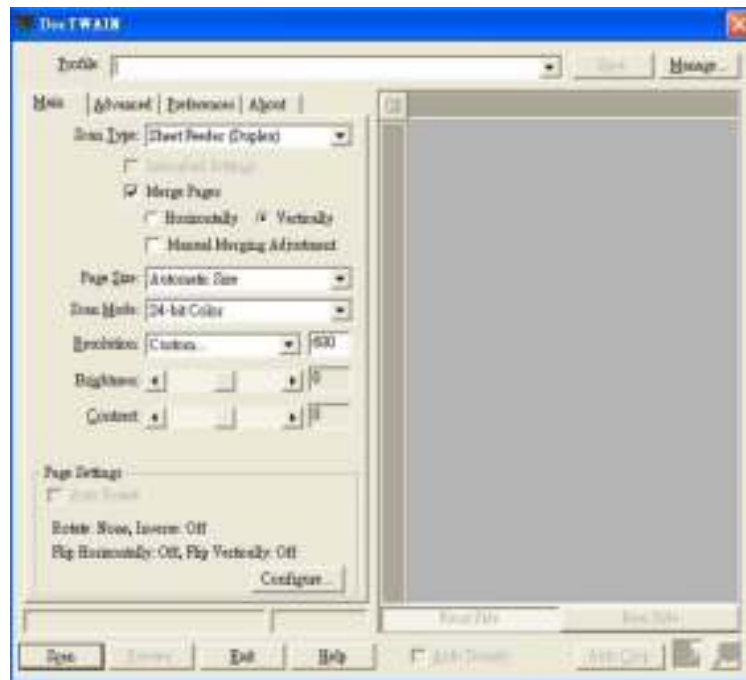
DocTWAIN

Profile: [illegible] Save Manage...

Main | Advanced | Preferences | About

Scan Type: Sheet Feeder (Duplex)

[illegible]

Merge Pages

Horizontally Vertically

Manual Merging Adjustment

Page Size: Automatic Size

Scan Mode: 24-bit Color

Resolution: Custom... 600

Brightness: 0

Contrast: 0

Page Settings

Auto Rotate

Rotate: None, Inverse: Off

Flip Horizontally: Off, Flip Vertically: Off

Configure...

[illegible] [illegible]

Scan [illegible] Exit Help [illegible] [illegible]